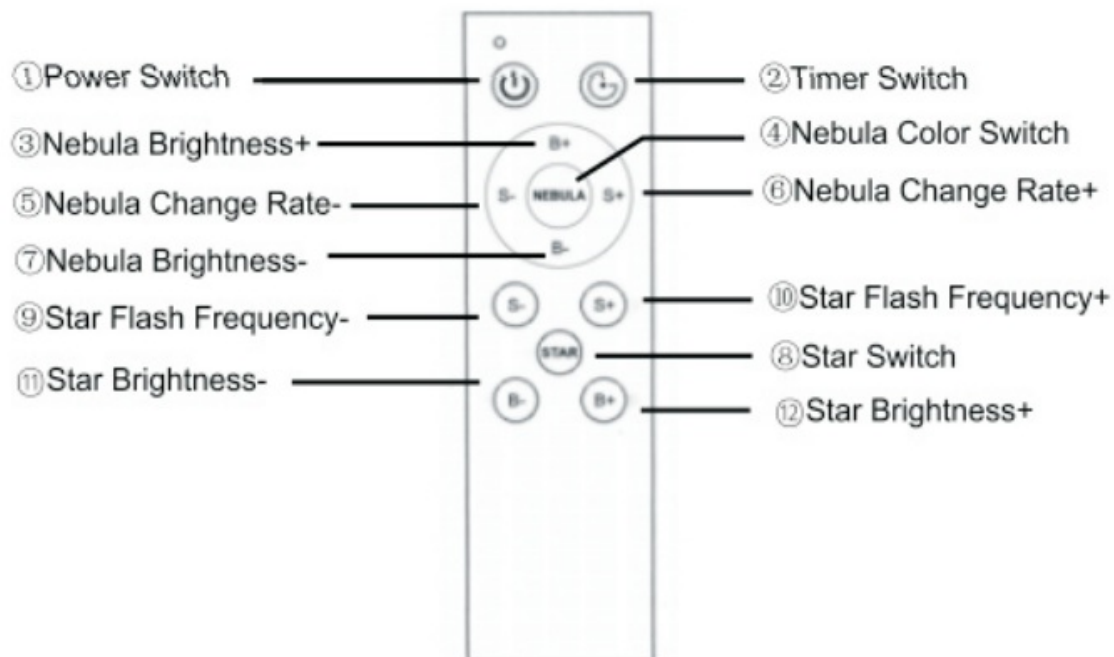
①Power Switch
②Timer Switch
③Nebula Brightness+
B+
④Nebula Color Switch
⑤Nebula Change Rate-
S-
NEBULA
S+
⑥Nebula Change Rate+
⑦Nebula Brightness-
B-
⑨Star Flash Frequency-
S-
S+
⑩Star Flash Frequency+
STAR
⑧Star Switch
⑪Star Brightness-
B-
B+
⑫Star Brightness+